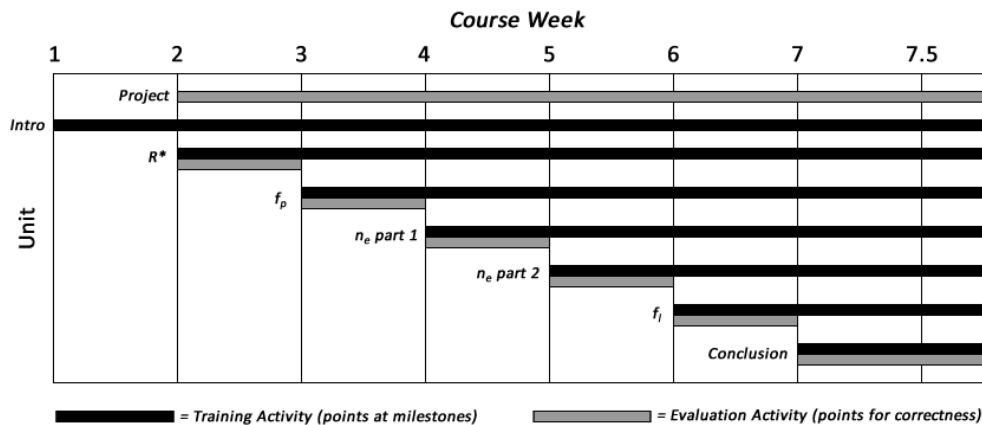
Course Week

1 2 3 4 5 6 7 7.5

Unit

Project

Intro

R*

$f_p$

$n_e$ part 1

$n_e$ part 2

$f_l$

Conclusion

= Training Activity (points at milestones)

= Evaluation Activity (points for correctness)